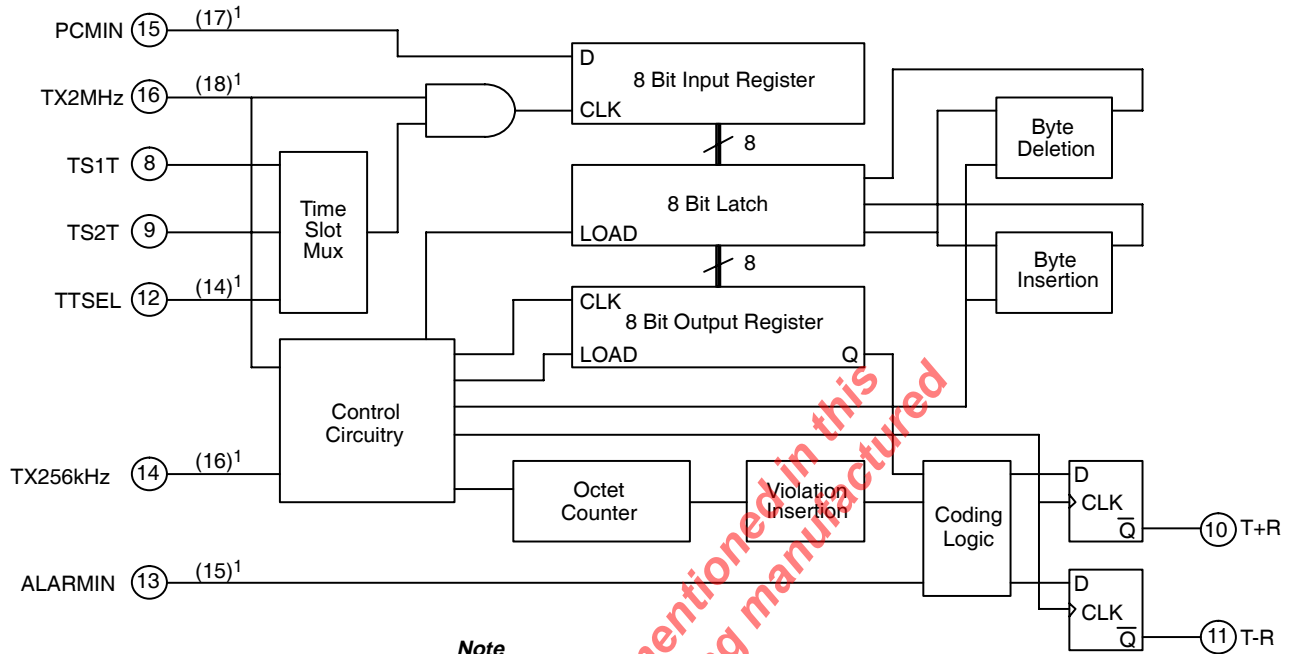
PCMIN 15 $(17)^1$
TX2MHz 16 $(18)^1$
TS1T 8
TS2T 9
TTSEL 12 $(14)^1$
TX256kHz 14 $(16)^1$
ALARMIN 13 $(15)^1$

D
8 Bit Input Register
CLK
8
8 Bit Latch
LOAD
8
CLK
8 Bit Output Register
LOAD
Q

Time Slot Mux

Control Circuitry

Byte Deletion

Byte Insertion

Octet Counter

Violation Insertion

Coding Logic

D
CLK
$\overline{Q}$
10 T+R

D
CLK
$\overline{Q}$
11 T-R

mentioned in this
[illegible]g manufactured

Note